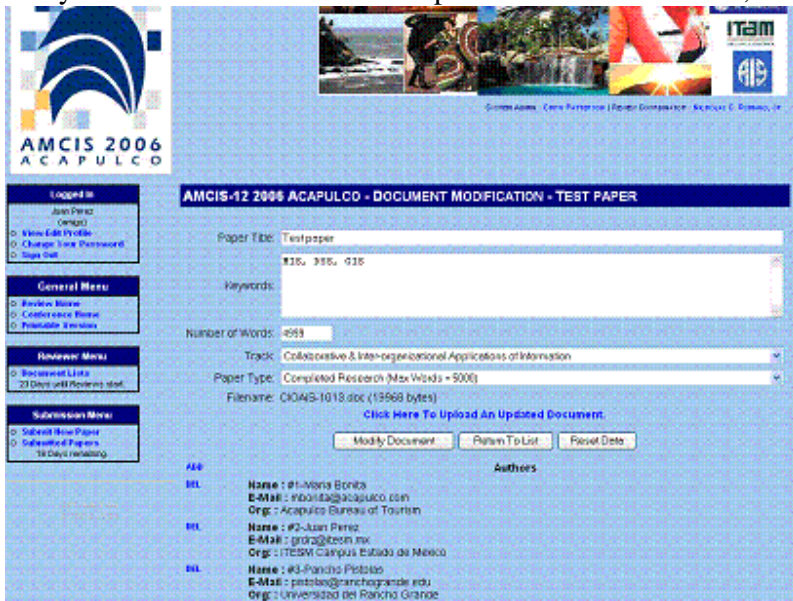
AMCIS 2006
ACAPULCO

ITAM

AIS

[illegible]

Logged In
Juan Perez
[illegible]
View/Edit Profile
Change Your Password
Sign Out

General Menu
Review Home
Conference Home
Printable Version

Reviewer Menu
Document Lists
23 Days until Reviews start.

Submission Menu
Submit New Paper
Submitted Papers
18 Days remaining

AMCIS-12 2006 ACAPULCO - DOCUMENT MODIFICATION - TEST PAPER

Paper Title: Testpaper

Keywords: MIS, DSS, GIS

Number of Words: 4999

Track: Collaborative & Inter-organizational Applications of Information

Paper Type: Completed Research (Max Words = 5000)

Filename: CIOAIS-1013.doc (19968 bytes)

Click Here To Upload An Updated Document.

Modify Document | Return To List | Reset Data

ADD

Authors

DEL
Name : #1-Maria Bonita
E-Mail : mbonita@acapulco.com
Org: : Acapulco Bureau of Tourism

DEL
Name : #2-Juan Perez
E-Mail : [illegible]@itesm.mx
Org: : ITESM Campus Estado de Mexico

DEL
Name : #3-Pancho Pistolas
E-Mail : pistolas@ranchogrande.edu
Org: : Universidad del Rancho Grande